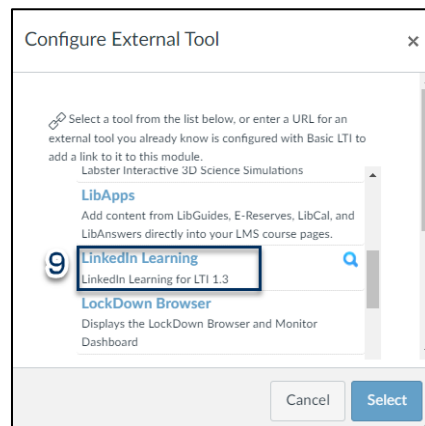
Configure External Tool

×

Select a tool from the list below, or enter a URL for an external tool you already know is configured with Basic LTI to add a link to it to this module.

Labster Interactive 3D Science Simulations

LibApps
Add content from LibGuides, E-Reserves, LibCal, and LibAnswers directly into your LMS course pages.

9

LinkedIn Learning
LinkedIn Learning for LTI 1.3

LockDown Browser
Displays the LockDown Browser and Monitor Dashboard

Cancel

Select